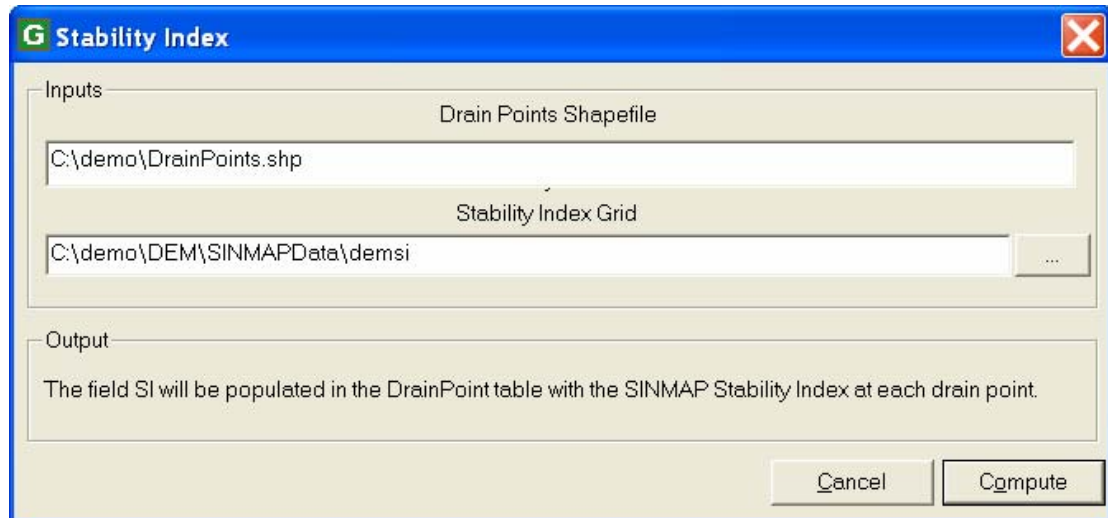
G Stability Index

Inputs

Drain Points Shapefile

C:\demo\DrainPoints.shp

Stability Index Grid

C:\demo\DEM\SINMAPData\demsi

...

Output

The field SI will be populated in the DrainPoint table with the SINMAP Stability Index at each drain point.

Cancel

Compute